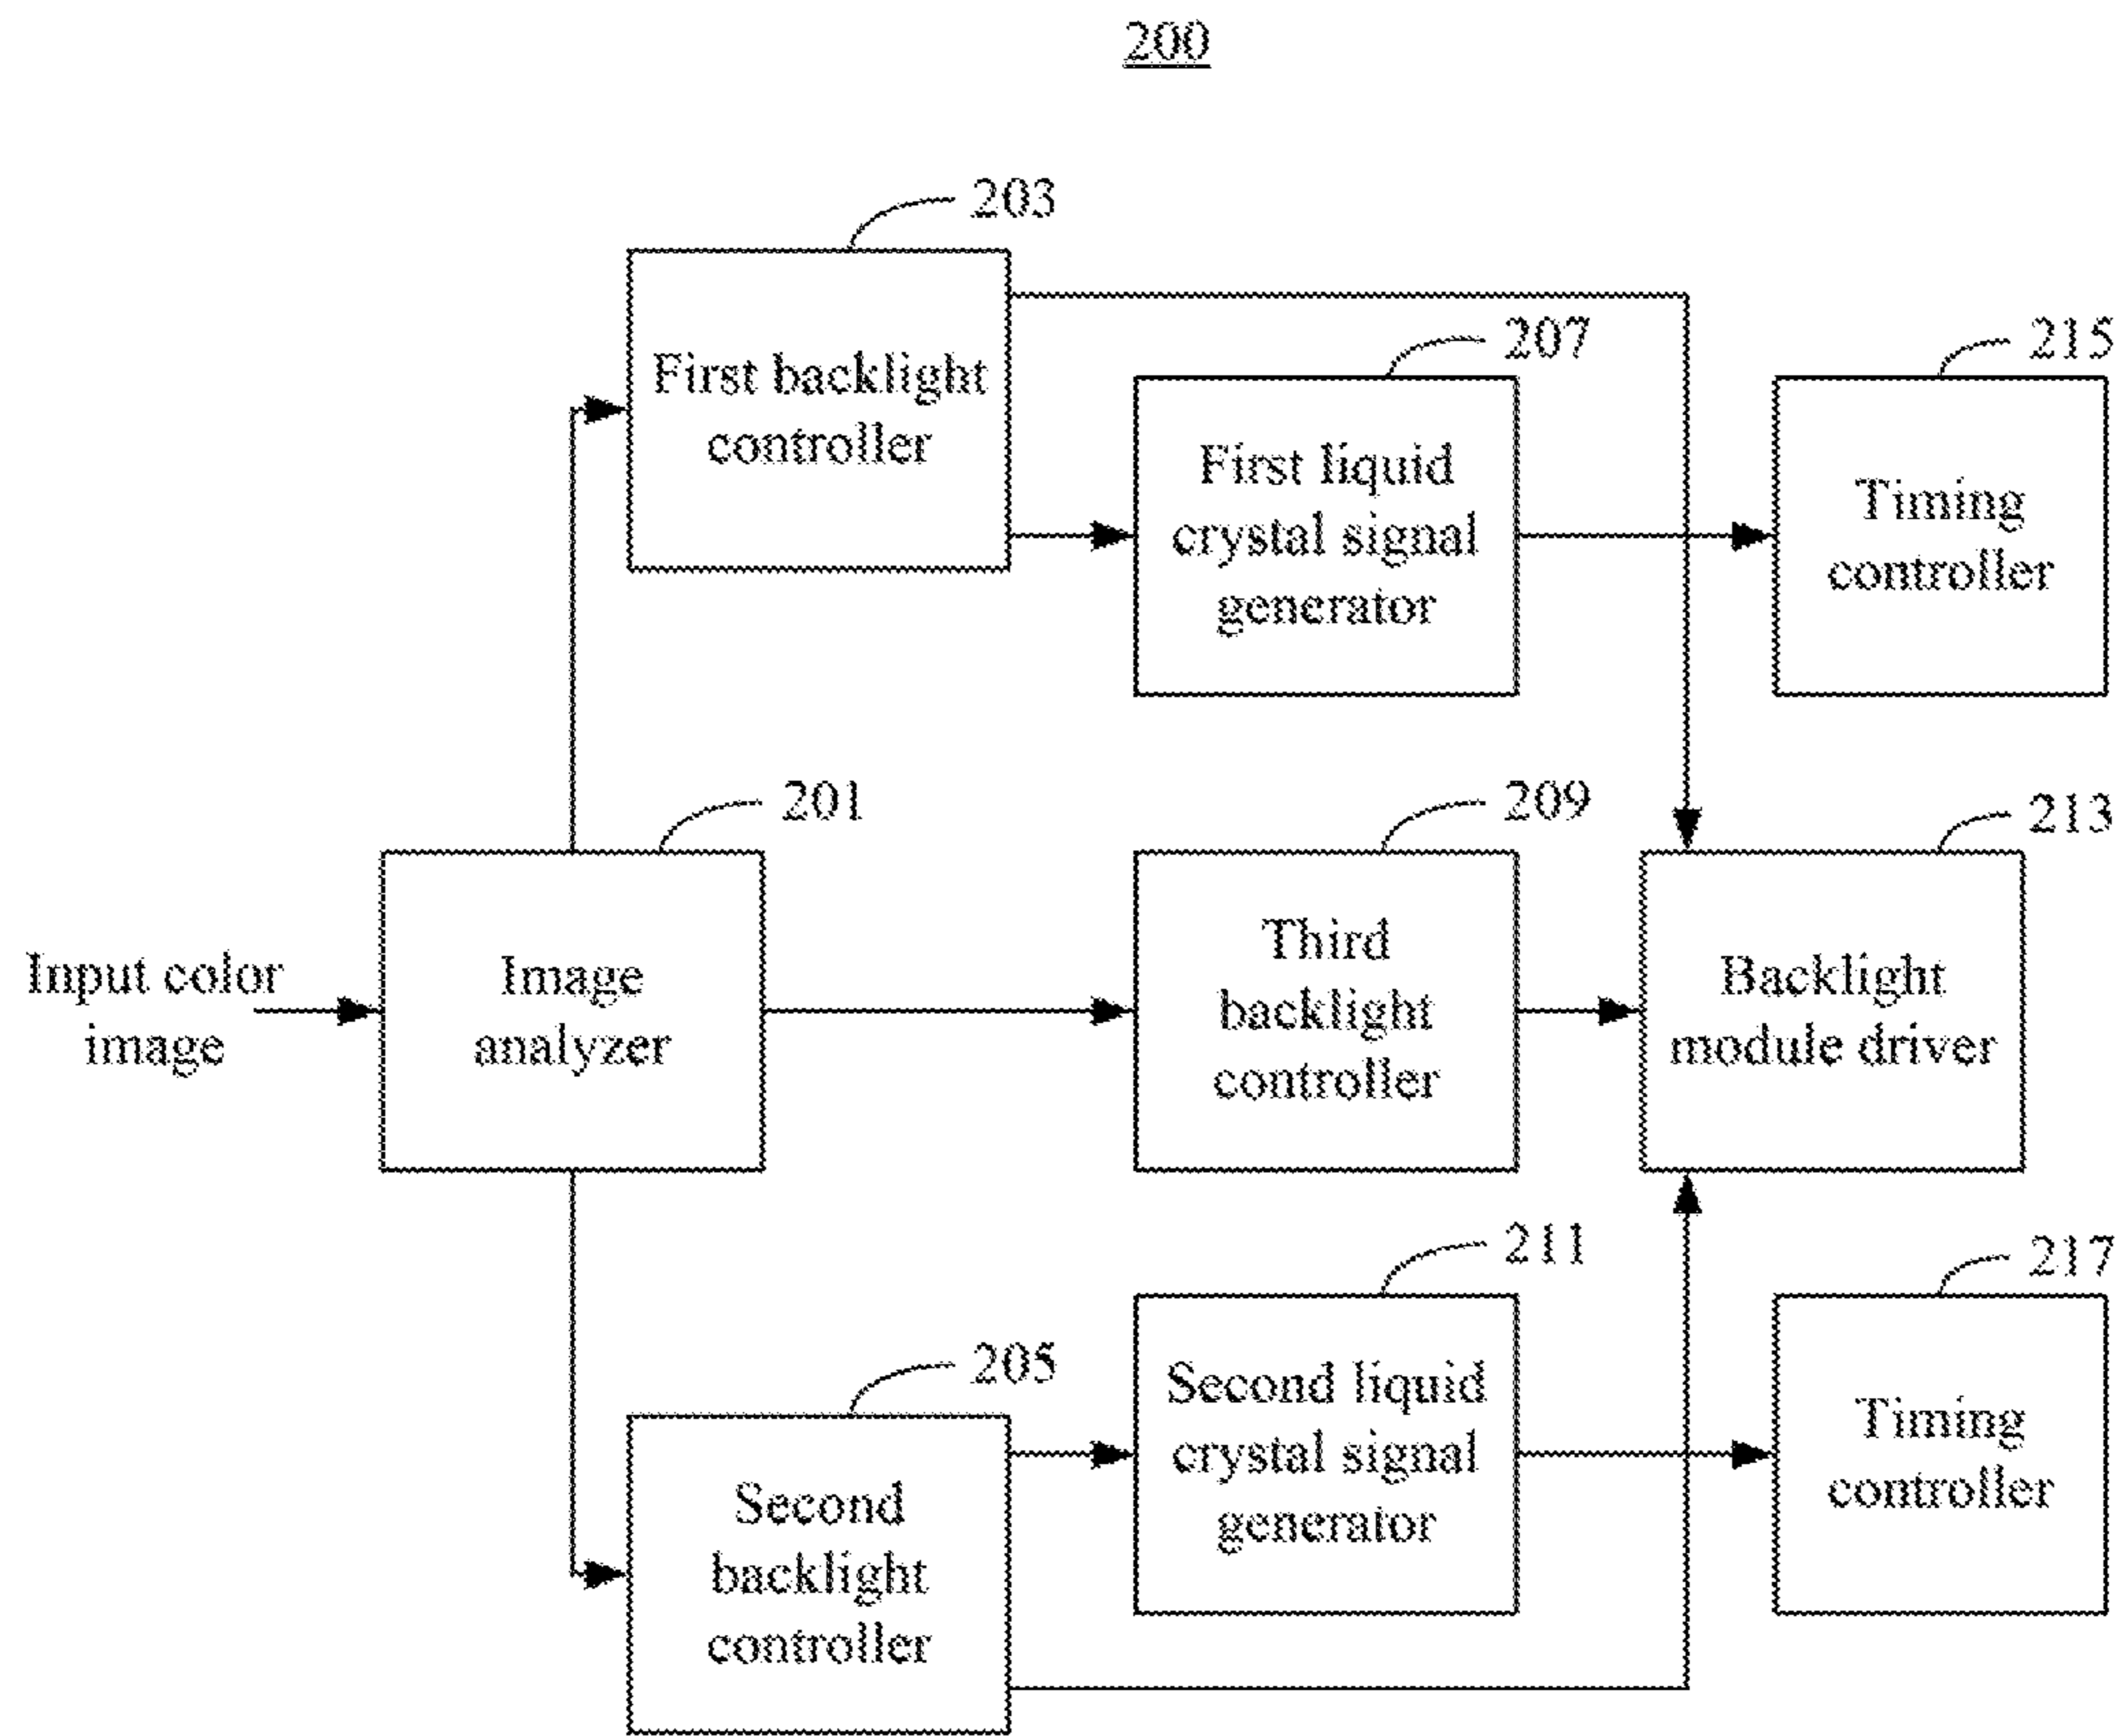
200

203

First backlight controller

207

First liquid crystal signal generator

215

Timing controller

201

Input color image

Image analyzer

209

Third backlight controller

213

Backlight module driver

211

217

205

Second backlight controller

Second liquid crystal signal generator

Timing controller